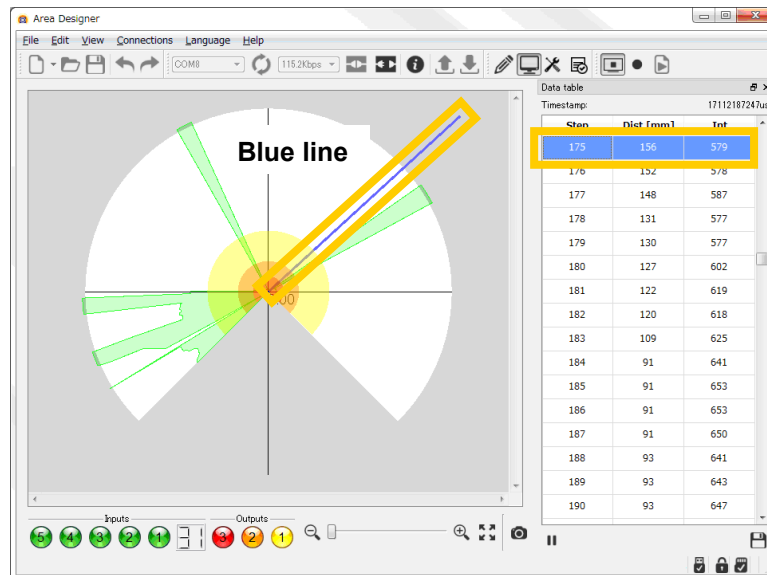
Area Designer

File Edit View Connections Language Help

COM8 115.2Kbps

Blue line

500

Data table

Timestamp: 17112187247us

| Step | Dist [mm] | Int |
|---|---|---|
| 175 | 156 | 579 |
| 176 | 152 | 578 |
| 177 | 148 | 587 |
| 178 | 131 | 577 |
| 179 | 130 | 577 |
| 180 | 127 | 602 |
| 181 | 122 | 619 |
| 182 | 120 | 618 |
| 183 | 109 | 625 |
| 184 | 91 | 641 |
| 185 | 91 | 653 |
| 186 | 91 | 653 |
| 187 | 91 | 650 |
| 188 | 93 | 641 |
| 189 | 93 | 643 |
| 190 | 93 | 647 |

Inputs 5 4 3 2 1 31

Outputs 3 2 1